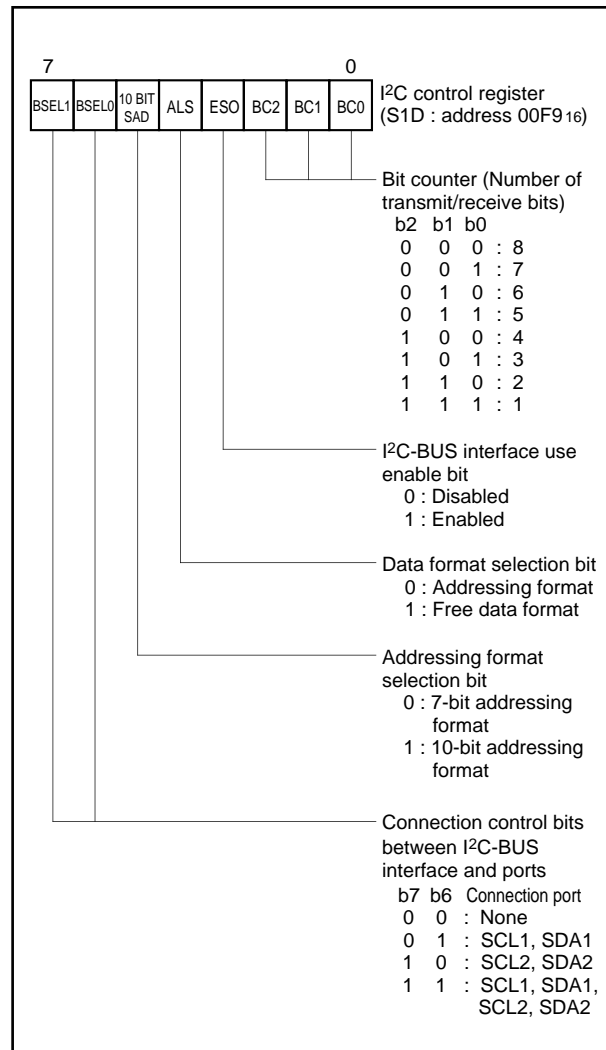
7 0

| BSEL1 | BSEL0 | 10 BIT SAD | ALS | ESO | BC2 | BC1 | BC0 |
|---|---|---|---|---|---|---|---|

I$^2$C control register (S1D : address 00F9$_{16}$)

Bit counter (Number of transmit/receive bits)
b2 b1 b0
0 0 0 : 8
0 0 1 : 7
0 1 0 : 6
0 1 1 : 5
1 0 0 : 4
1 0 1 : 3
1 1 0 : 2
1 1 1 : 1

I$^2$C-BUS interface use enable bit
0 : Disabled
1 : Enabled

Data format selection bit
0 : Addressing format
1 : Free data format

Addressing format selection bit
0 : 7-bit addressing format
1 : 10-bit addressing format

Connection control bits between I$^2$C-BUS interface and ports
b7 b6 Connection port
0 0 : None
0 1 : SCL1, SDA1
1 0 : SCL2, SDA2
1 1 : SCL1, SDA1, SCL2, SDA2